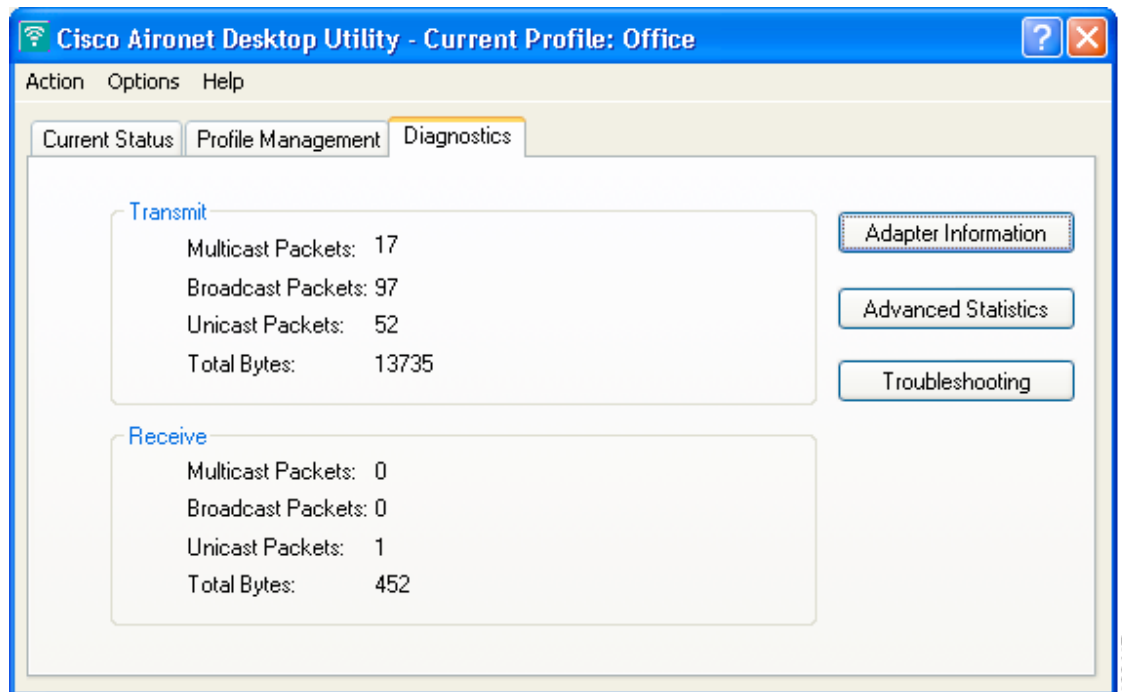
Cisco Aironet Desktop Utility - Current Profile: Office

Action Options Help

Current Status | Profile Management | Diagnostics

Transmit
Multicast Packets: 17
Broadcast Packets: 97
Unicast Packets: 52
Total Bytes: 13735

Receive
Multicast Packets: 0
Broadcast Packets: 0
Unicast Packets: 1
Total Bytes: 452

Adapter Information
Advanced Statistics
Troubleshooting